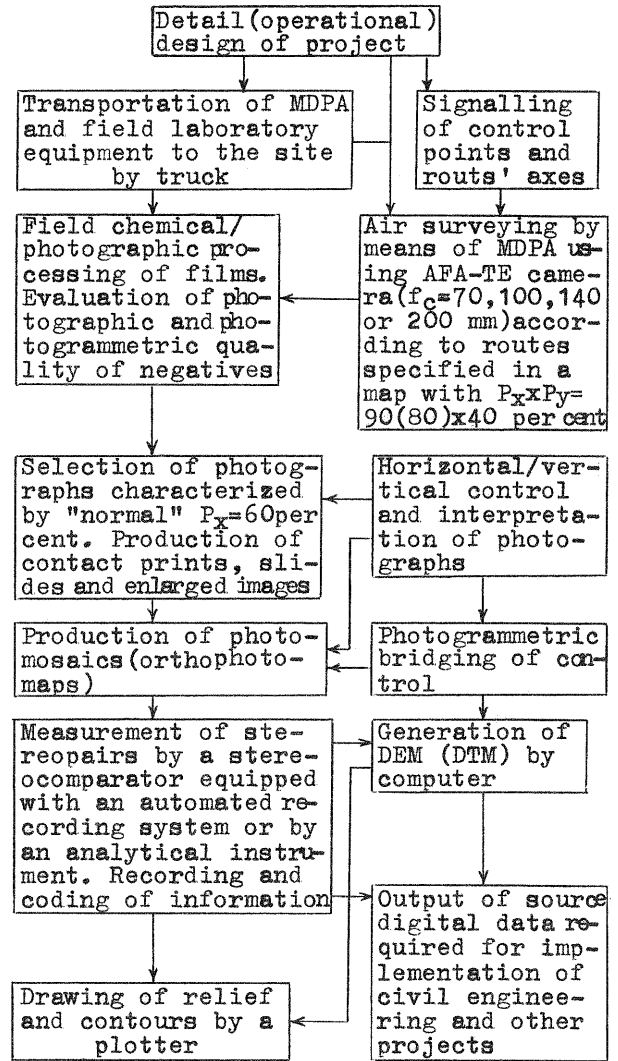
Detail(operational) design of project

Transportation of MDPA and field laboratory equipment to the site by truck

Signalling of control points and routs' axes

Field chemical/photographic processing of films. Evaluation of photographic and photogrammetric quality of negatives

Air surveying by means of MDPA using AFA-TE camera($f_c$=70,100,140 or 200 mm)according to routes specified in a map with $P_x$x$P_y$=90(80)x40 per cent

Selection of photographs characterized by "normal" $P_x$=60per cent. Production of contact prints, slides and enlarged images

Horizontal/vertical control and interpretation of photographs

Production of photomosaics(orthophotomaps)

Photogrammetric bridging of control

Measurement of stereopairs by a stereocomparator equipped with an automated recording system or by an analytical instrument. Recording and coding of information

Generation of DEM (DTM) by computer

Output of source digital data required for implementation of civil engineering and other projects

Drawing of relief and contours by a plotter